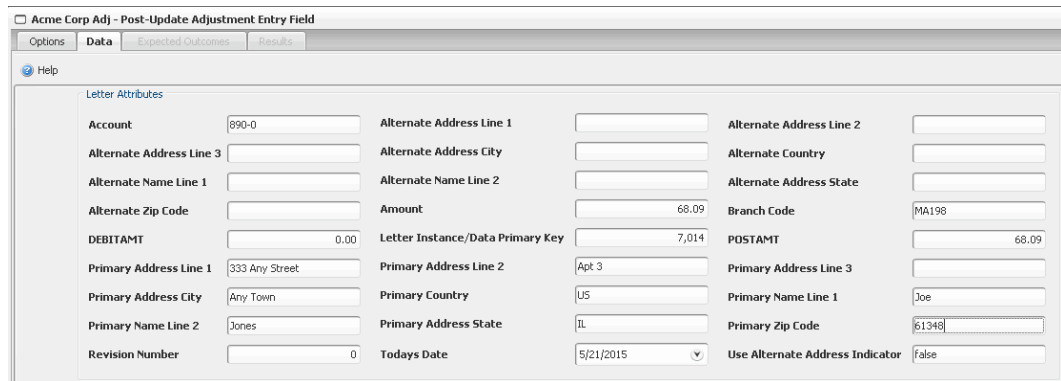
Acme Corp Adj - Post-Update Adjustment Entry Field

Options | Data | Expected Outcomes | Results

Help

Letter Attributes

| | | | | | |
|---|---|---|---|---|---|
| Account | 890-0 | Alternate Address Line 1 | | Alternate Address Line 2 | |
| Alternate Address Line 3 | | Alternate Address City | | Alternate Country | |
| Alternate Name Line 1 | | Alternate Name Line 2 | | Alternate Address State | |
| Alternate Zip Code | | Amount | 68.09 | Branch Code | MA198 |
| DEBITAMT | 0.00 | Letter Instance/Data Primary Key | 7,014 | POSTAMT | 68.09 |
| Primary Address Line 1 | 333 Any Street | Primary Address Line 2 | Apt 3 | Primary Address Line 3 | |
| Primary Address City | Any Town | Primary Country | US | Primary Name Line 1 | Joe |
| Primary Name Line 2 | Jones | Primary Address State | IL | Primary Zip Code | 61348 |
| Revision Number | 0 | Todays Date | 5/21/2015 | Use Alternate Address Indicator | false |